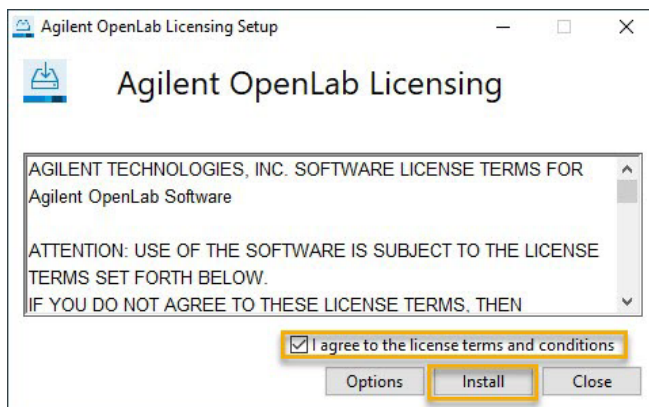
Agilent OpenLab Licensing Setup

Agilent OpenLab Licensing

AGILENT TECHNOLOGIES, INC. SOFTWARE LICENSE TERMS FOR Agilent OpenLab Software

ATTENTION: USE OF THE SOFTWARE IS SUBJECT TO THE LICENSE TERMS SET FORTH BELOW.
IF YOU DO NOT AGREE TO THESE LICENSE TERMS, THEN

I agree to the license terms and conditions

Options Install Close